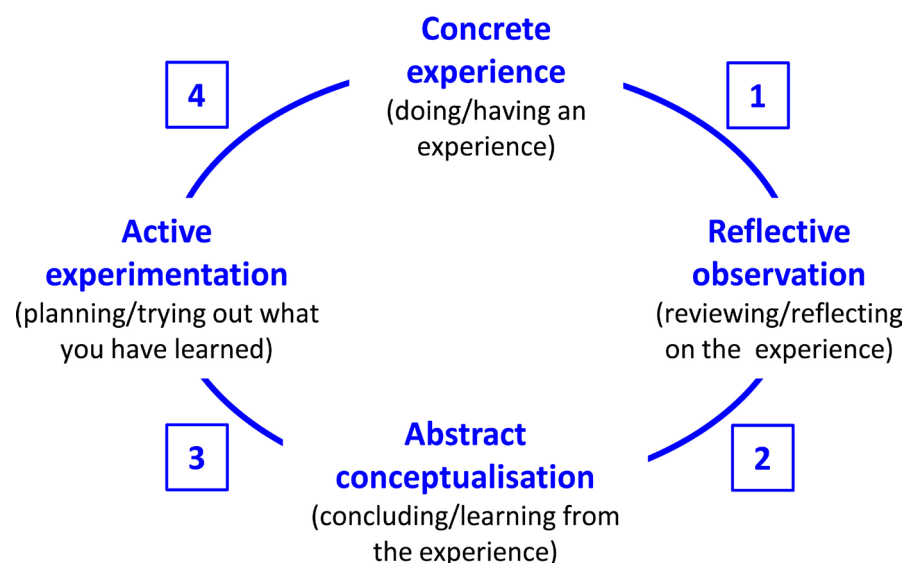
Concrete experience
(doing/having an experience)

4

1

Active experimentation
(planning/trying out what you have learned)

Reflective observation
(reviewing/reflecting on the experience)

3

2

Abstract conceptualisation
(concluding/learning from the experience)